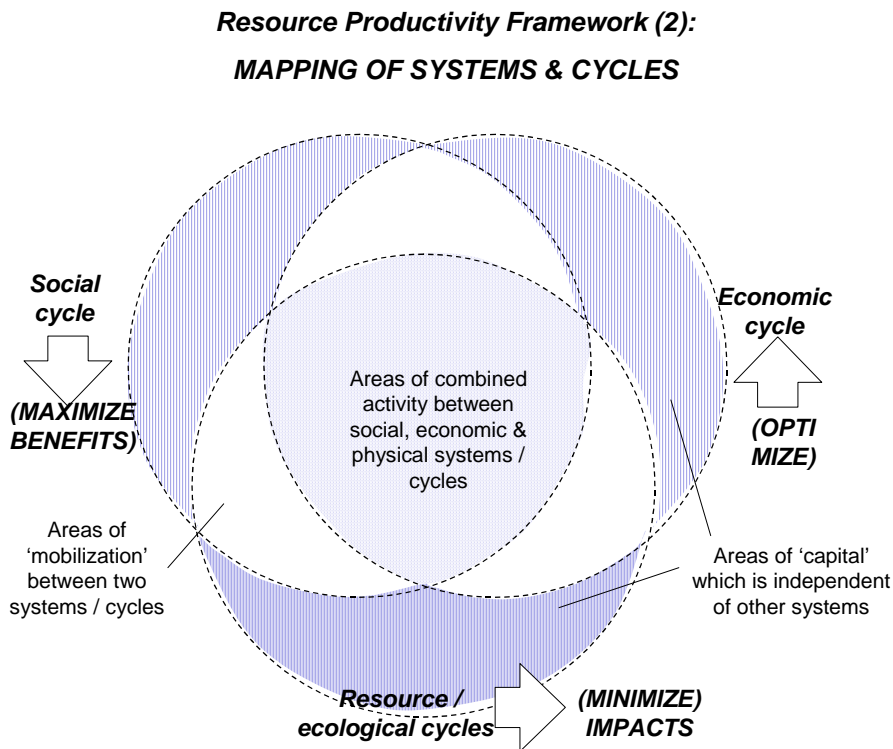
Resource Productivity Framework (2):
MAPPING OF SYSTEMS & CYCLES

Social cycle

(MAXIMIZE BENEFITS)

Economic cycle

(OPTI MIZE)

Areas of combined activity between social, economic & physical systems / cycles

Areas of 'mobilization' between two systems / cycles

Areas of 'capital' which is independent of other systems

Resource / ecological cycles

(MINIMIZE) IMPACTS